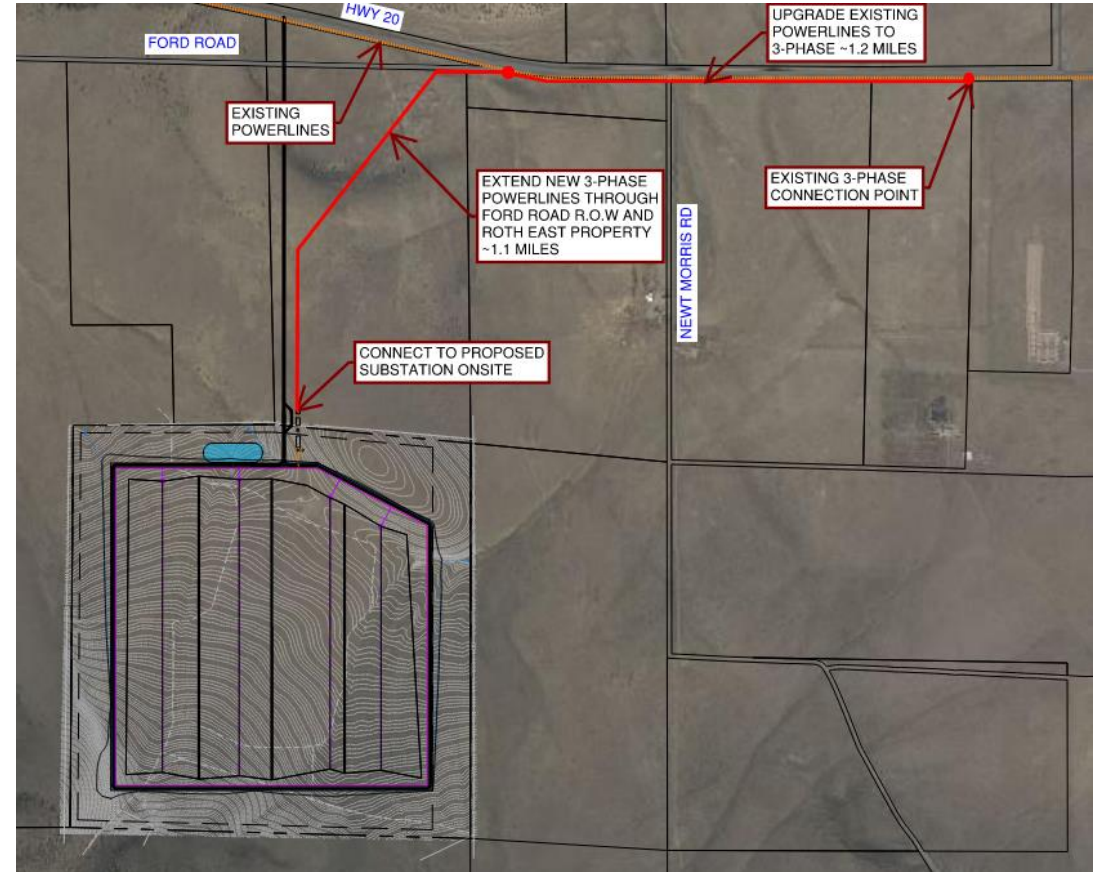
HWY 20

FORD ROAD

UPGRADE EXISTING POWERLINES TO 3-PHASE ~1.2 MILES

EXISTING POWERLINES

EXTEND NEW 3-PHASE POWERLINES THROUGH FORD ROAD R.O.W AND ROTH EAST PROPERTY ~1.1 MILES

NEWT MORRIS RD

EXISTING 3-PHASE CONNECTION POINT

CONNECT TO PROPOSED SUBSTATION ONSITE